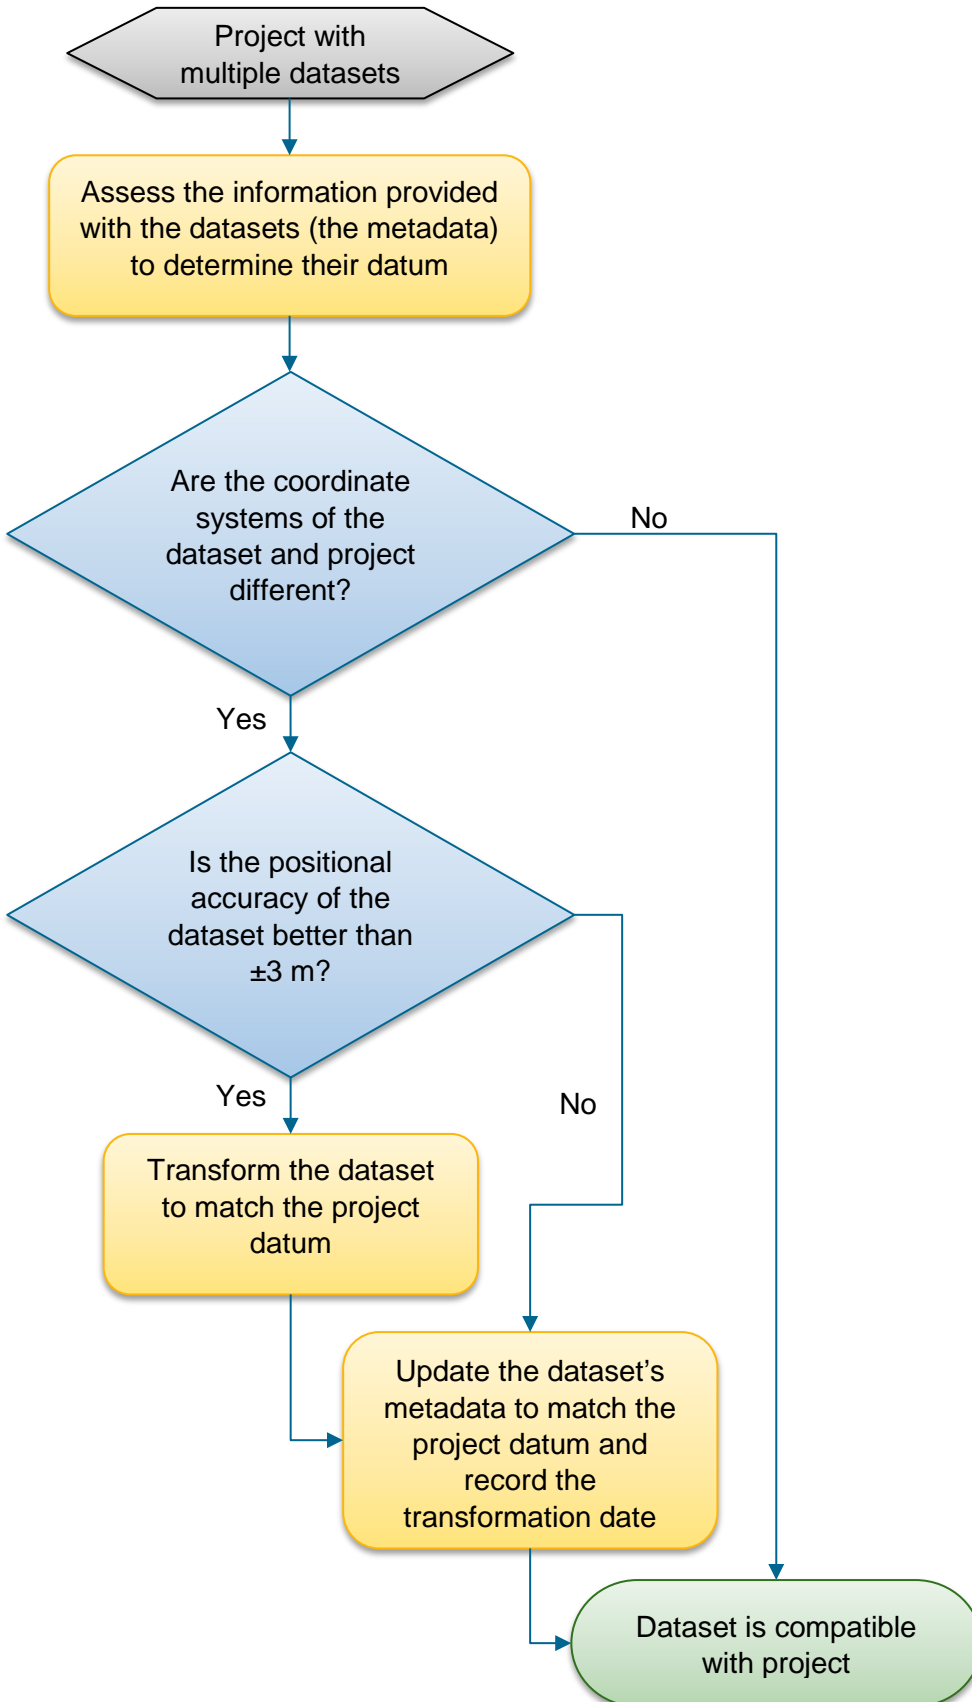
Project with multiple datasets

Assess the information provided with the datasets (the metadata) to determine their datum

Are the coordinate systems of the dataset and project different?

No

Yes

Is the positional accuracy of the dataset better than ±3 m?

Yes

No

Transform the dataset to match the project datum

Update the dataset's metadata to match the project datum and record the transformation date

Dataset is compatible with project